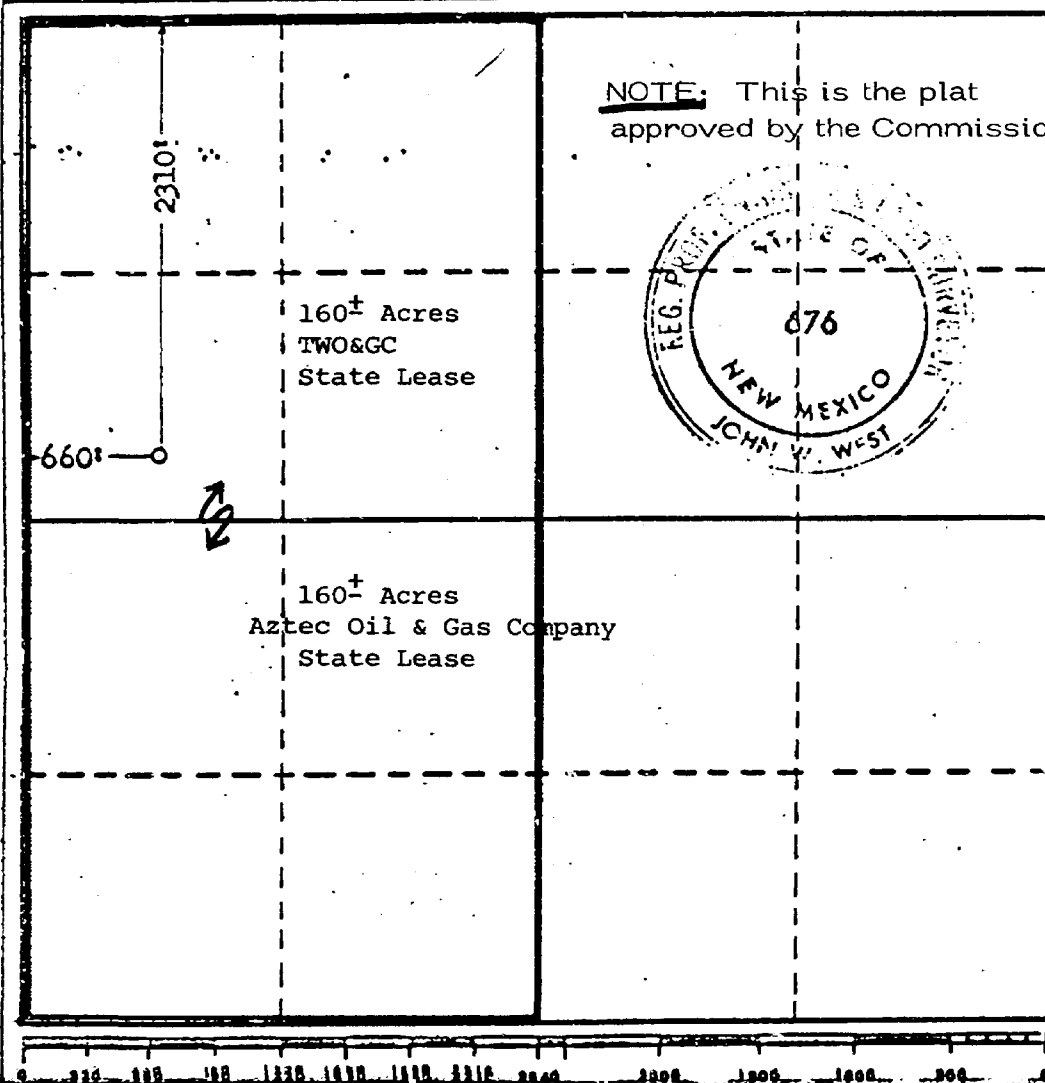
NOTE: This is the plat approved by the Commissio

2310'

REG. PROF. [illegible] STATE OF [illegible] 676 NEW MEXICO JOHN W. WEST

$160^{\pm}$ Acres
TWO&GC
State Lease

660'

$160^{\pm}$ Acres
Aztec Oil & Gas Company
State Lease

0 330 660 990 1320 1650 1980 2310 2640 2000 1500 1000 500 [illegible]